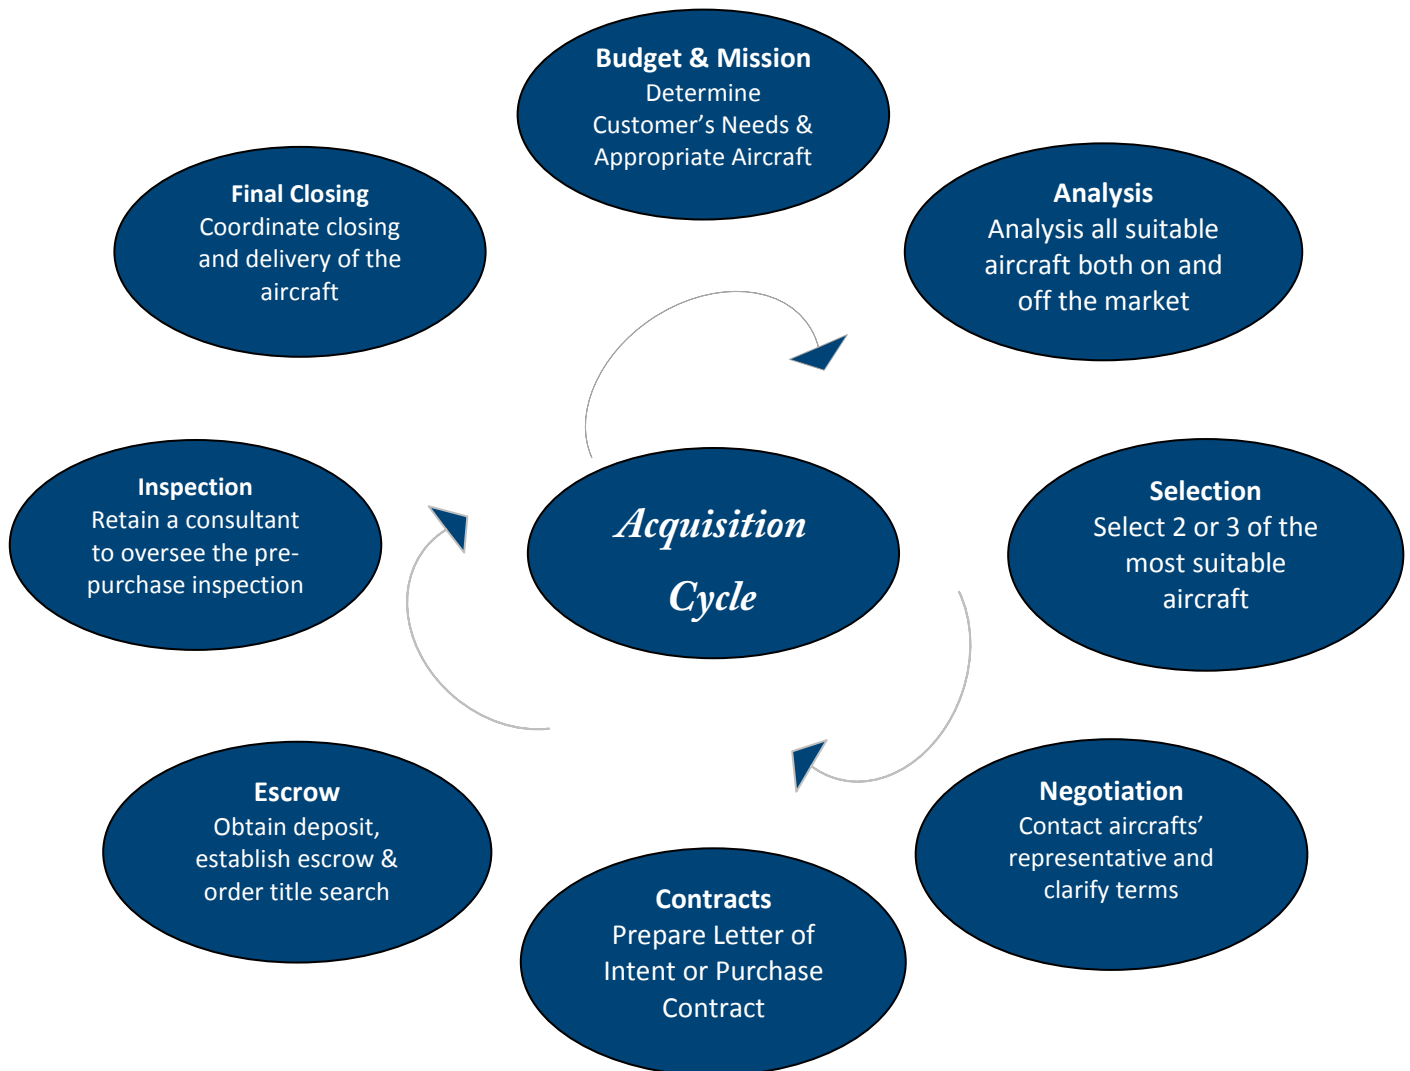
Budget & Mission
Determine Customer’s Needs & Appropriate Aircraft

Final Closing
Coordinate closing and delivery of the aircraft

Analysis
Analysis all suitable aircraft both on and off the market

Acquisition Cycle

Inspection
Retain a consultant to oversee the pre-purchase inspection

Selection
Select 2 or 3 of the most suitable aircraft

Escrow
Obtain deposit, establish escrow & order title search

Negotiation
Contact aircrafts’ representative and clarify terms

Contracts
Prepare Letter of Intent or Purchase Contract